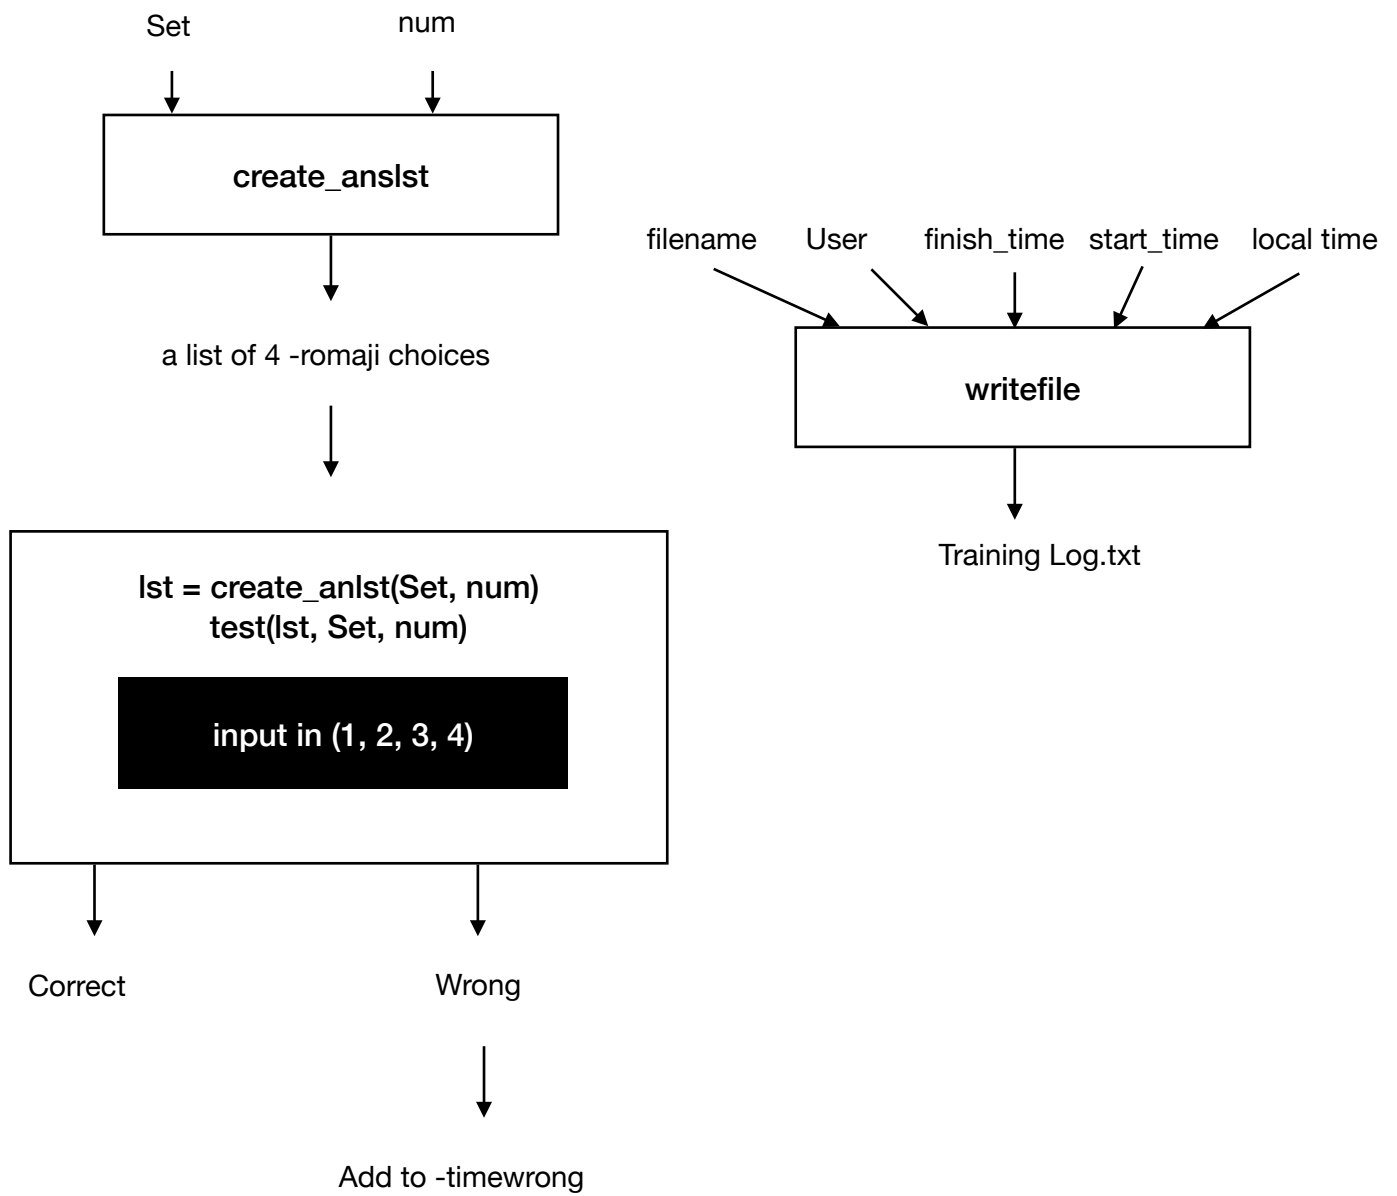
Set
num

create_anslst

a list of 4 -romaji choices

lst = create_anlst(Set, num)
test(lst, Set, num)

input in (1, 2, 3, 4)

Correct
Wrong

Add to -timewrong

filename
User
finish_time
start_time
local time

writefile

Training Log.txt